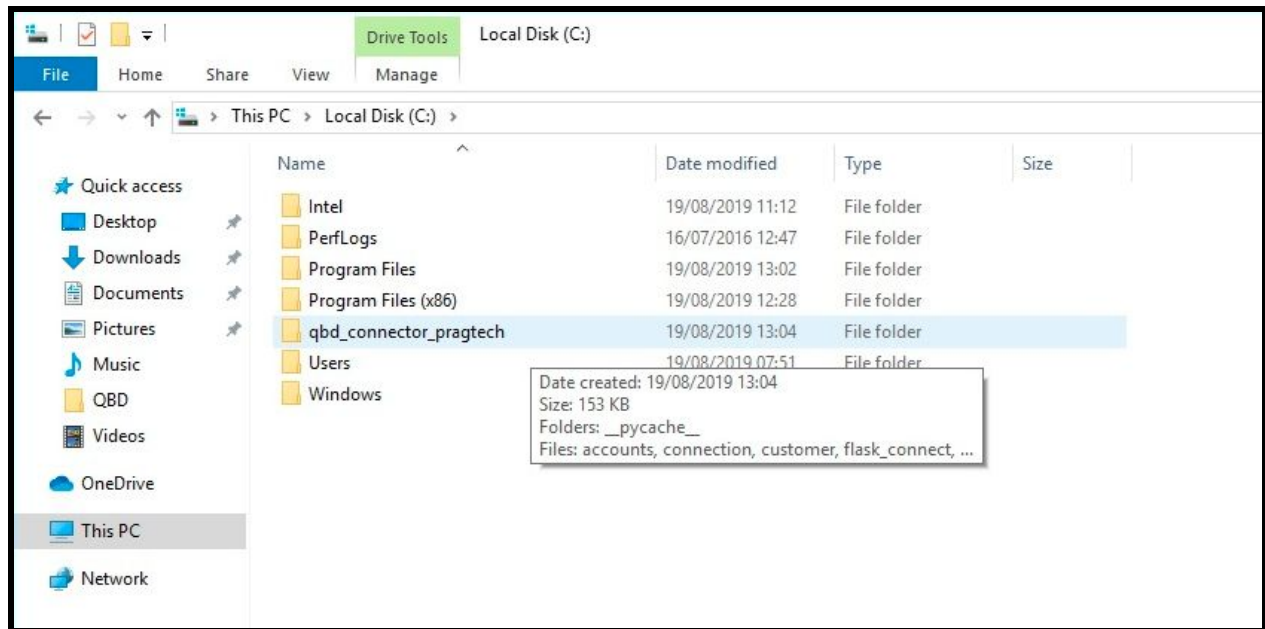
Drive Tools Local Disk (C:)

File Home Share View Manage

This PC > Local Disk (C:) >

Quick access
Desktop
Downloads
Documents
Pictures
Music
QBD
Videos
OneDrive
This PC
Network

| Name | Date modified | Type | Size |
|---|---|---|---|
| Intel | 19/08/2019 11:12 | File folder | |
| PerfLogs | 16/07/2016 12:47 | File folder | |
| Program Files | 19/08/2019 13:02 | File folder | |
| Program Files (x86) | 19/08/2019 12:28 | File folder | |
| qbd_connector_pragtech | 19/08/2019 13:04 | File folder | |
| Users | 19/08/2019 07:51 | File folder | |
| Windows | | | |

Date created: 19/08/2019 13:04
Size: 153 KB
Folders: __pycache__
Files: accounts, connection, customer, flask_connect, ...